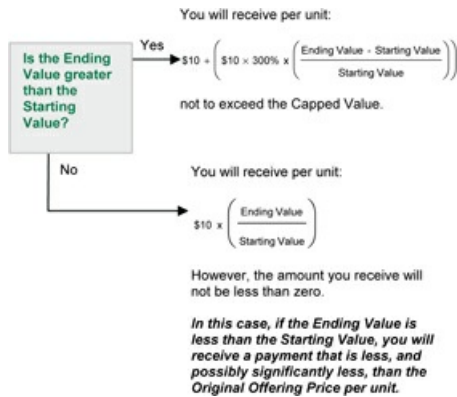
Is the Ending Value greater than the Starting Value?

Yes

You will receive per unit:

$\$10 + \left(\$10 \times 300\% \times \left(\frac{\text{Ending Value} - \text{Starting Value}}{\text{Starting Value}}\right)\right)$

not to exceed the Capped Value.

No

You will receive per unit:

$\$10 \times \left(\frac{\text{Ending Value}}{\text{Starting Value}}\right)$

However, the amount you receive will not be less than zero.

In this case, if the Ending Value is less than the Starting Value, you will receive a payment that is less, and possibly significantly less, than the Original Offering Price per unit.